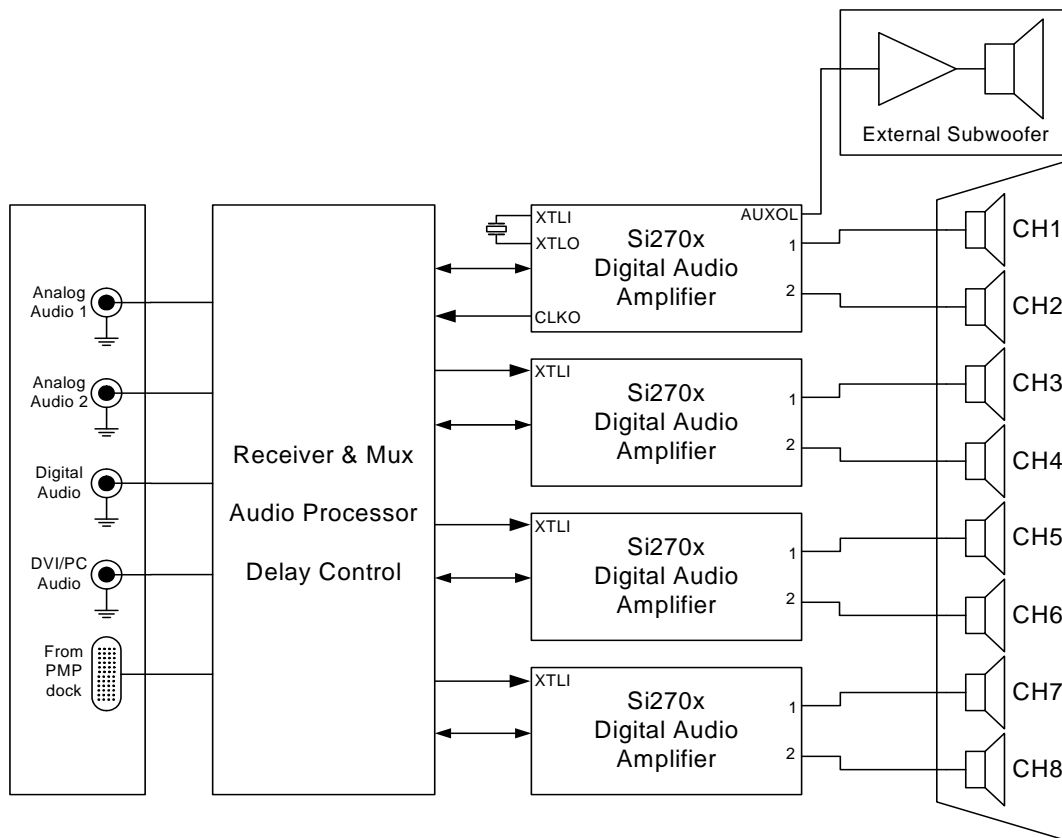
External Subwoofer

Analog Audio 1

Analog Audio 2

Digital Audio

DVI/PC Audio

From PMP dock

Receiver & Mux

Audio Processor

Delay Control

XTLI

XTLO

CLKO

AUXOL

Si270x Digital Audio Amplifier

1

2

XTLI

Si270x Digital Audio Amplifier

1

2

XTLI

Si270x Digital Audio Amplifier

1

2

XTLI

Si270x Digital Audio Amplifier

1

2

CH1

CH2

CH3

CH4

CH5

CH6

CH7

CH8